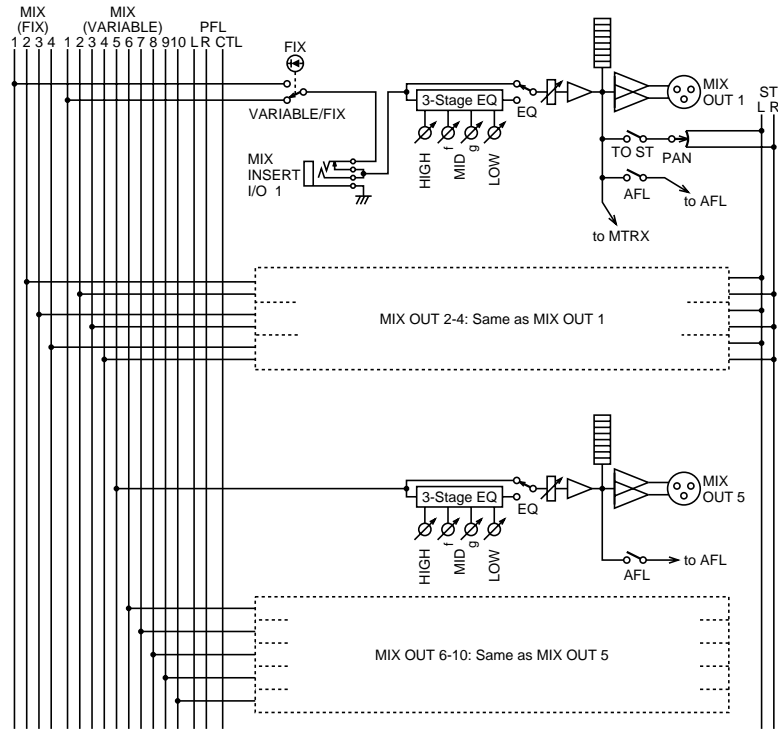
MIX (FIX) 1 2 3 4

MIX (VARIABLE) 1 2 3 4 5 6 7 8 9 10

PFL L R CTL

FIX

VARIABLE/FIX

MIX INSERT I/O 1

3-Stage EQ

EQ

HIGH f MID g LOW

MIX OUT 1

ST L R

TO ST

PAN

AFL

to AFL

to MTRX

MIX OUT 2-4: Same as MIX OUT 1

3-Stage EQ

EQ

HIGH f MID g LOW

MIX OUT 5

AFL

to AFL

MIX OUT 6-10: Same as MIX OUT 5